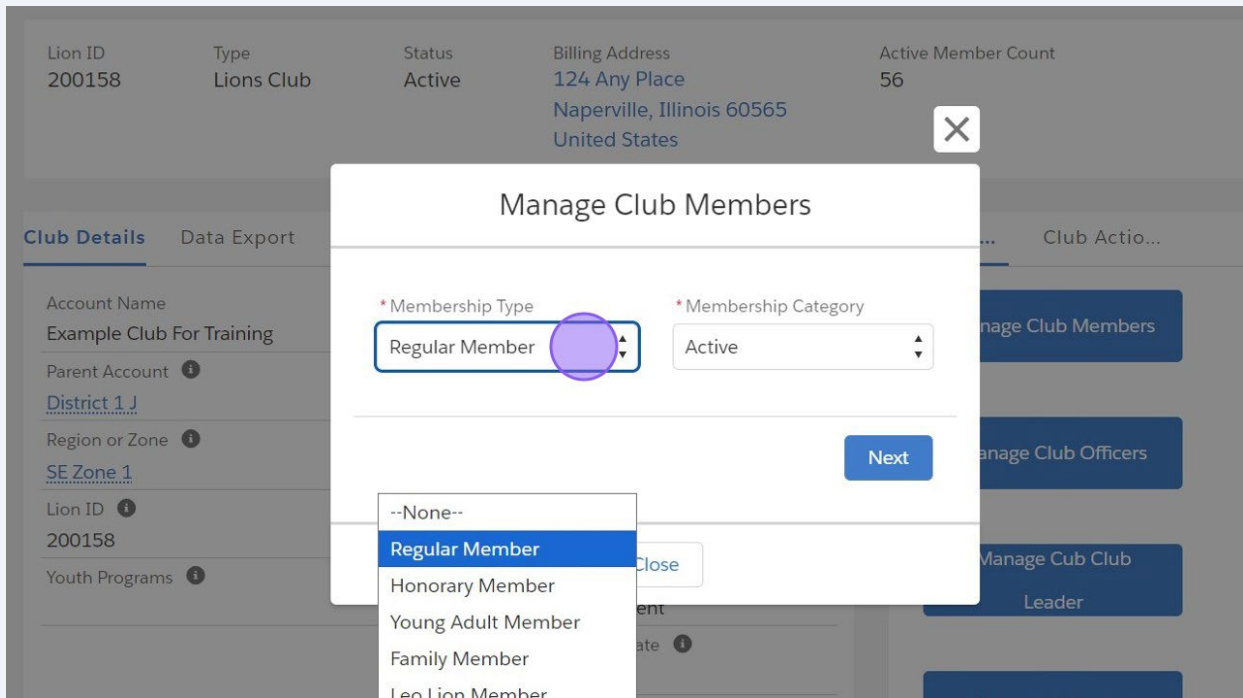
Lion ID
200158

Type
Lions Club

Status
Active

Billing Address
124 Any Place
Naperville, Illinois 60565
United States

Active Member Count
56

Club Details   Data Export

Account Name
Example Club For Training
Parent Account
District 1 J
Region or Zone
SE Zone 1
Lion ID
200158
Youth Programs

...   Club Actio...

nage Club Members

anage Club Officers

Manage Cub Club Leader

Manage Club Members

*Membership Type
Regular Member

*Membership Category
Active

Next

Close

--None--
Regular Member
Honorary Member
Young Adult Member
Family Member
Leo Lion Member

ent
ate